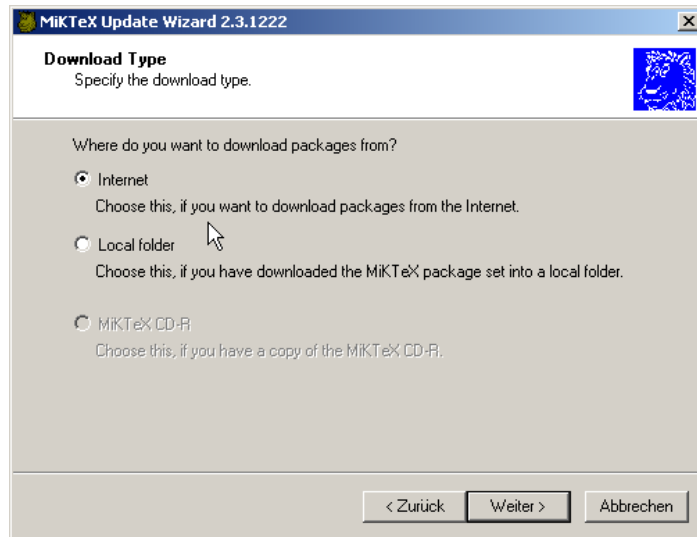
MiKTeX Update Wizard 2.3.1222

Download Type
Specify the download type.

Where do you want to download packages from?

Internet
Choose this, if you want to download packages from the Internet.

Local folder
Choose this, if you have downloaded the MiKTeX package set into a local folder.

MiKTeX CD-R
Choose this, if you have a copy of the MiKTeX CD-R.

< Zurück | Weiter > | Abbrechen